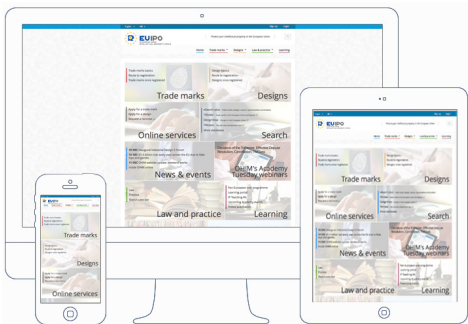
EUIPO

Trade marks

Designs

Online services

Search

News & events

OHIM's Academy Tuesday webinars

Law and practice

Learning

EUIPO

Trade marks

Designs

Online services

Search

News & events

OHIM's Academy Tuesday webinars

Law and practice

Learning

EUIPO

Trade marks

Designs

Online services